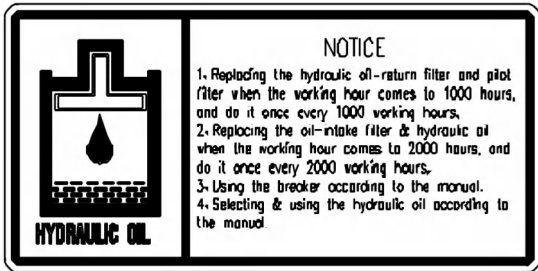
HYDRAULIC OIL

NOTICE

1. Replacing the hydraulic oil-return filter and pilot filter when the working hour comes to 1000 hours, and do it once every 1000 working hours.
2. Replacing the oil-intake filter & hydraulic oil when the working hour comes to 2000 hours, and do it once every 2000 working hours.
3. Using the breaker according to the manual.
4. Selecting & using the hydraulic oil according to the manual.